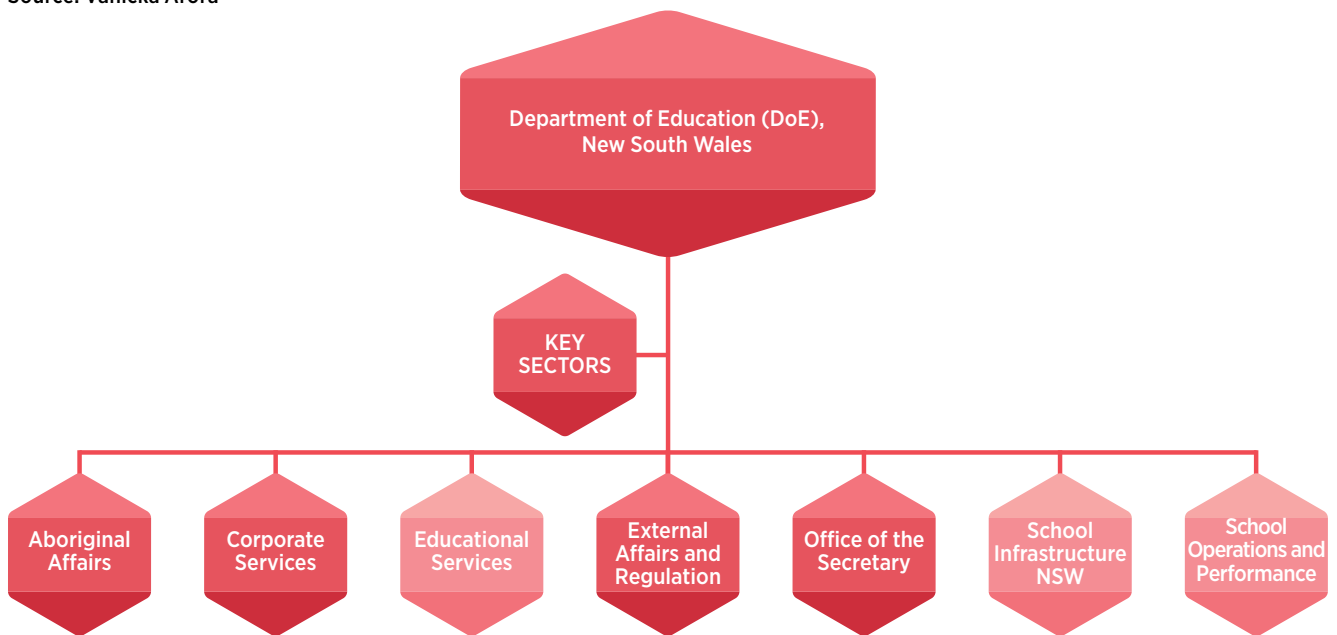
Source: Vanicka Arora

Department of Education (DoE), New South Wales

KEY SECTORS

Aboriginal Affairs

Corporate Services

Educational Services

External Affairs and Regulation

Office of the Secretary

School Infrastructure NSW

School Operations and Performance